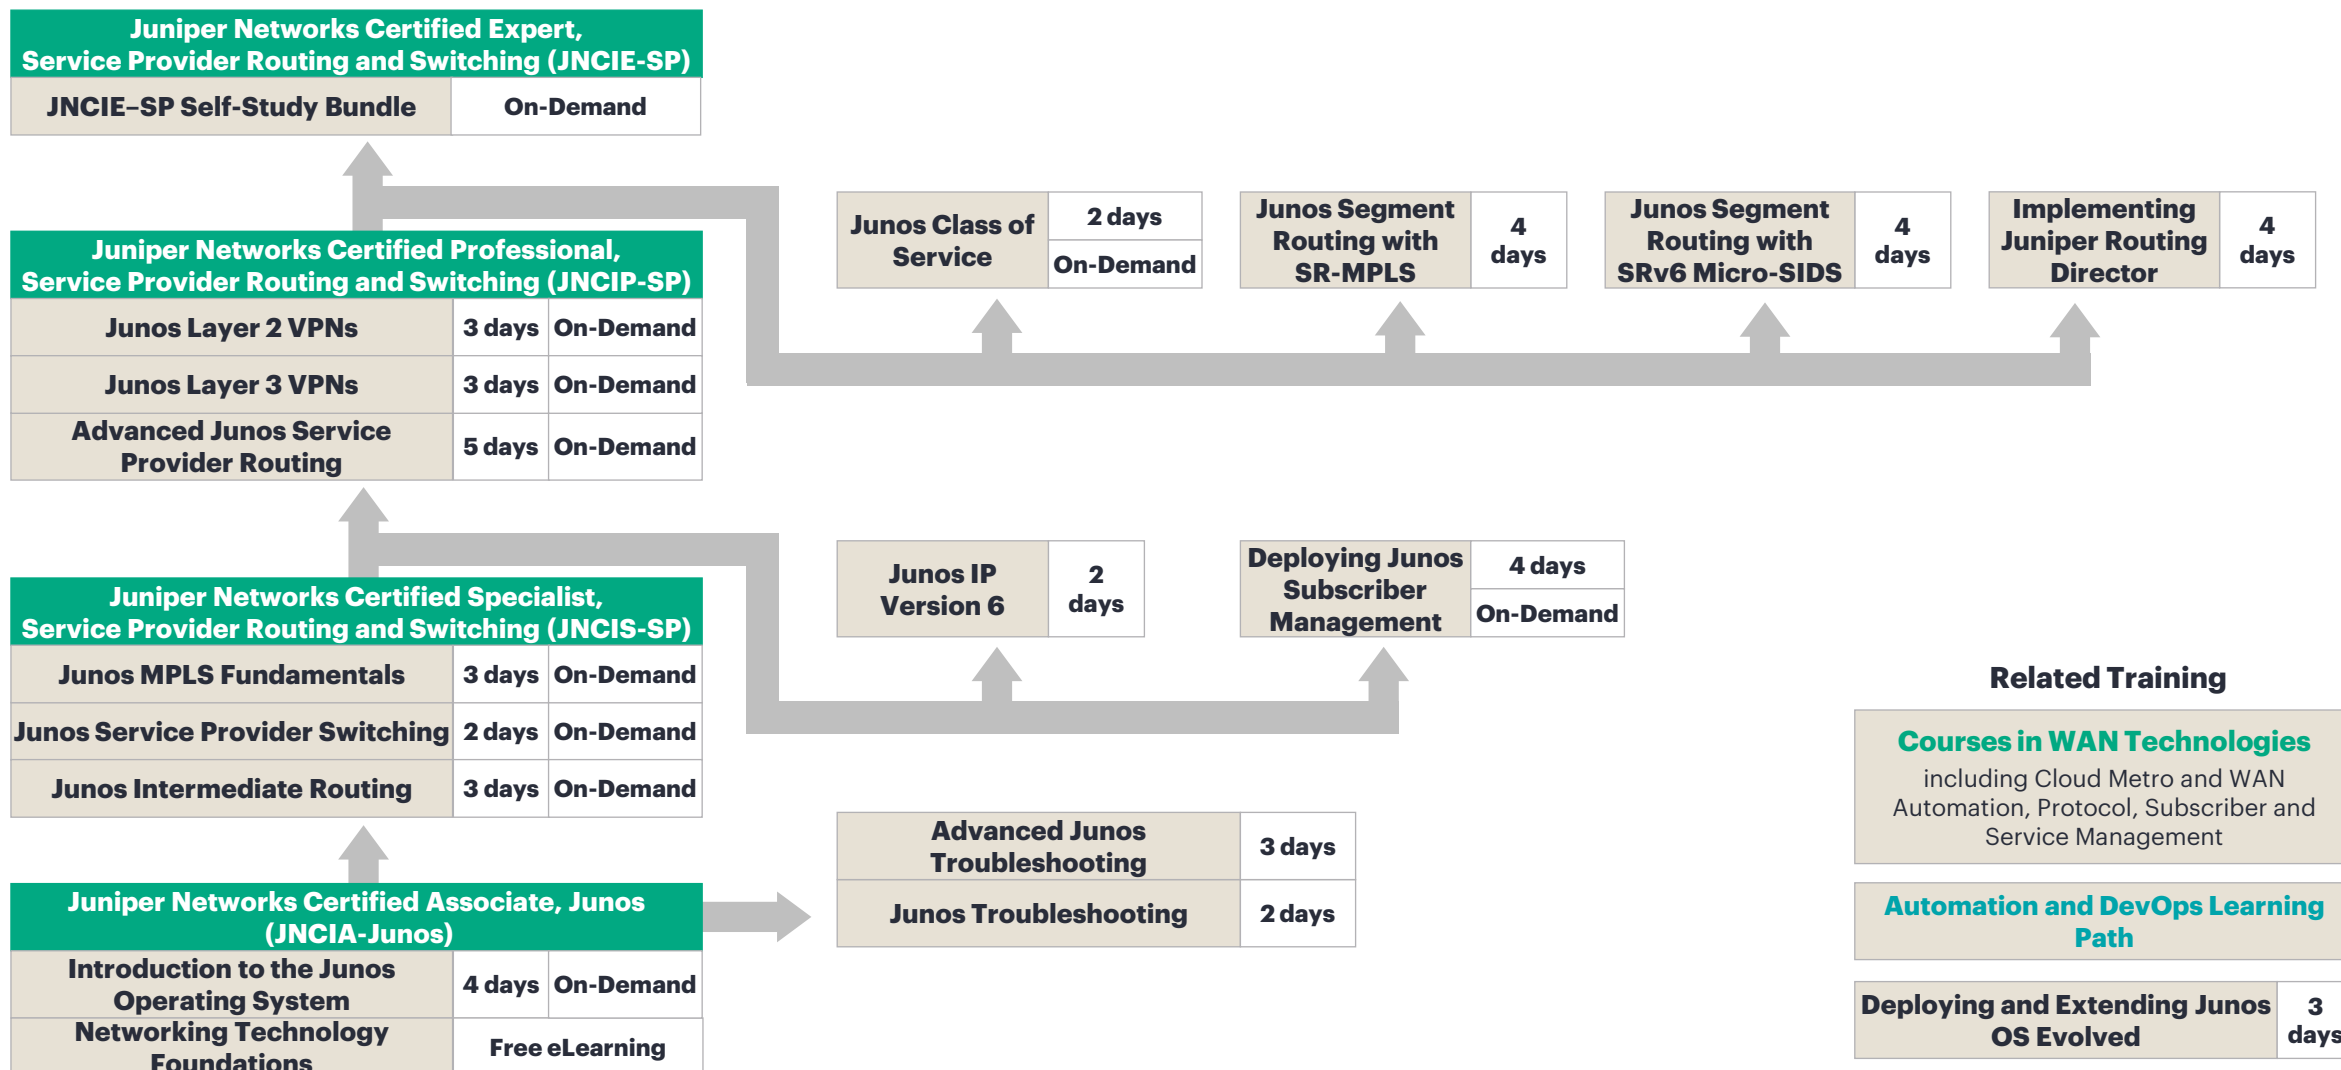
Juniper Networks Certified Expert, Service Provider Routing and Switching (JNCIE-SP)

| JNCIE–SP Self-Study Bundle | On-Demand |
|---|---|

Junos Class of Service | 2 days | On-Demand

Junos Segment Routing with SR-MPLS | 4 days

Junos Segment Routing with SRv6 Micro-SIDS | 4 days

Implementing Juniper Routing Director | 4 days

Juniper Networks Certified Professional, Service Provider Routing and Switching (JNCIP-SP)

| Junos Layer 2 VPNs | 3 days | On-Demand |
|---|---|---|
| Junos Layer 3 VPNs | 3 days | On-Demand |
| Advanced Junos Service Provider Routing | 5 days | On-Demand |

Junos IP Version 6 | 2 days

Deploying Junos Subscriber Management | 4 days | On-Demand

Juniper Networks Certified Specialist, Service Provider Routing and Switching (JNCIS-SP)

| Junos MPLS Fundamentals | 3 days | On-Demand |
|---|---|---|
| Junos Service Provider Switching | 2 days | On-Demand |
| Junos Intermediate Routing | 3 days | On-Demand |

Related Training

Courses in WAN Technologies
including Cloud Metro and WAN Automation, Protocol, Subscriber and Service Management

Advanced Junos Troubleshooting | 3 days

Junos Troubleshooting | 2 days

Juniper Networks Certified Associate, Junos (JNCIA-Junos)

| Introduction to the Junos Operating System | 4 days | On-Demand |
|---|---|---|
| Networking Technology Foundations | Free eLearning | |

Automation and DevOps Learning Path

Deploying and Extending Junos OS Evolved | 3 days